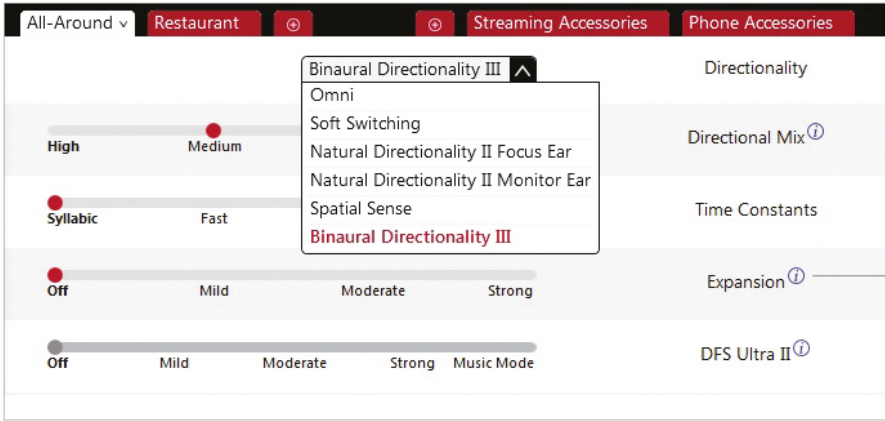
All-Around ⌄ Restaurant ⊕ ⊕ Streaming Accessories Phone Accessories

Binaural Directionality III
Omni
Soft Switching
Natural Directionality II Focus Ear
Natural Directionality II Monitor Ear
Spatial Sense
Binaural Directionality III

Directionality

High Medium
Directional Mix ⓘ

Syllabic Fast
Time Constants

Off Mild Moderate Strong
Expansion ⓘ

Off Mild Moderate Strong Music Mode
DFS Ultra II ⓘ